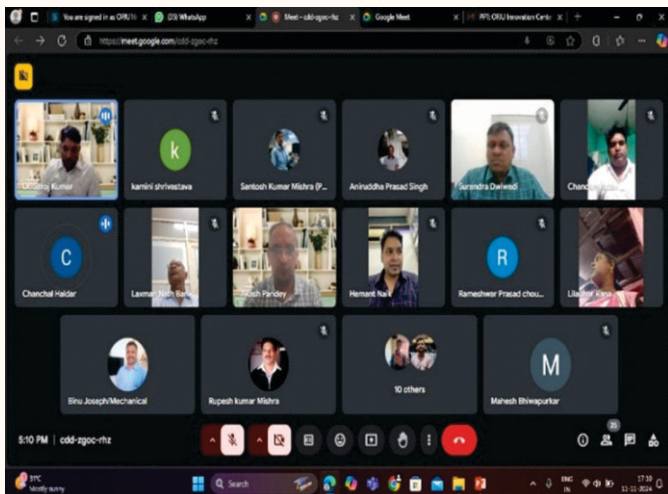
You are signed in as OPJU | (20) WhatsApp | Meet - cdd-zgoc-rhz | Google Meet | PPT: OPJU Innovation Centre

https://meet.google.com/cdd-zgoc-rhz

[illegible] Kumar

k
kamini shrivastava

Santosh Kumar Mishra (P...

Aniruddha Prasad Singh

Surendra Dwivedi

Chand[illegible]

C
Chanchal Haldar

Laxman Nath Bar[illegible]

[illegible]sh Pandey

Hemant Na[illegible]

R
Rameshwar Prasad chou...

Lila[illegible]

Binu Joseph/Mechanical

Rupesh kumar Mishra

10 others

M
Mahesh Bhiwapurkar

5:10 PM | cdd-zgoc-rhz

25

31°C
Mostly sunny

Search

ENG
IN

17:10
12-11-2024